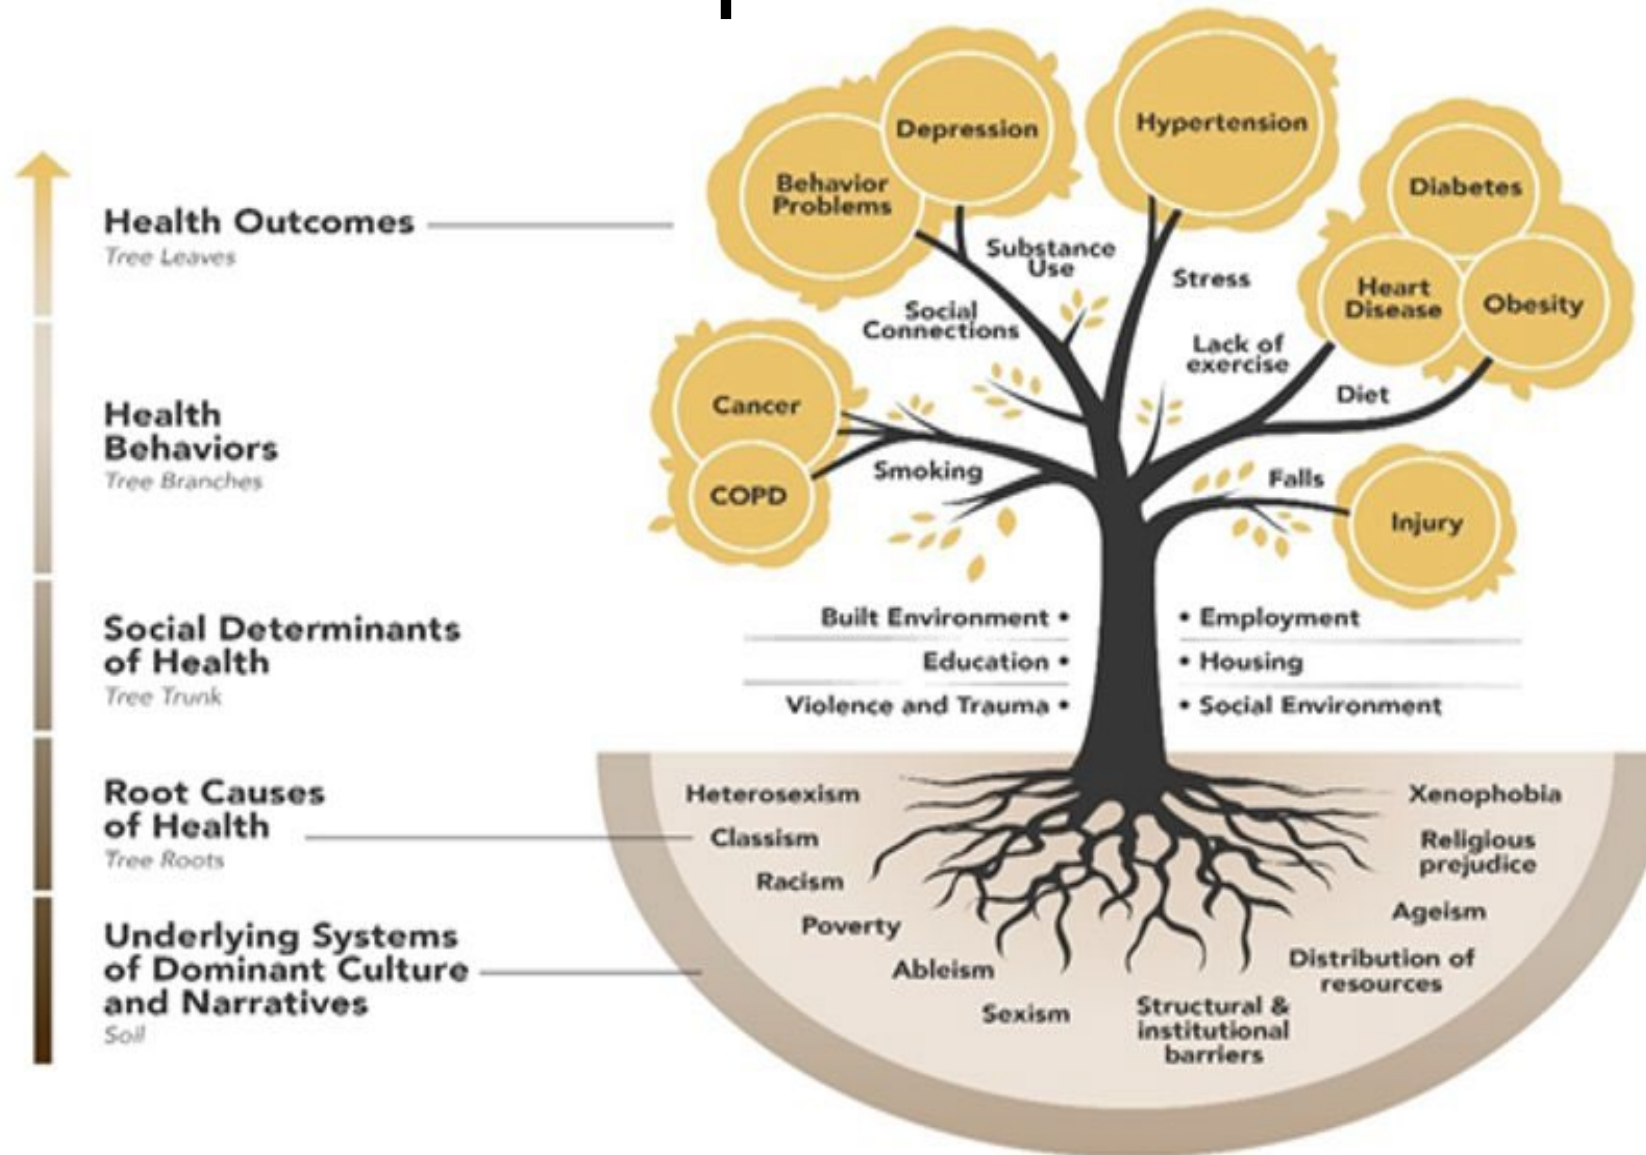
Health Outcomes
Tree Leaves

Health Behaviors
Tree Branches

Social Determinants of Health
Tree Trunk

Root Causes of Health
Tree Roots

Underlying Systems of Dominant Culture and Narratives
Soil

Depression
Behavior Problems
Hypertension
Diabetes
Heart Disease
Obesity
Cancer
COPD
Injury

Substance Use
Stress
Social Connections
Lack of exercise
Diet
Smoking
Falls

Built Environment •
Education •
Violence and Trauma •
• Employment
• Housing
• Social Environment

Heterosexism
Classism
Racism
Poverty
Ableism
Sexism
Structural & institutional barriers
Xenophobia
Religious prejudice
Ageism
Distribution of resources